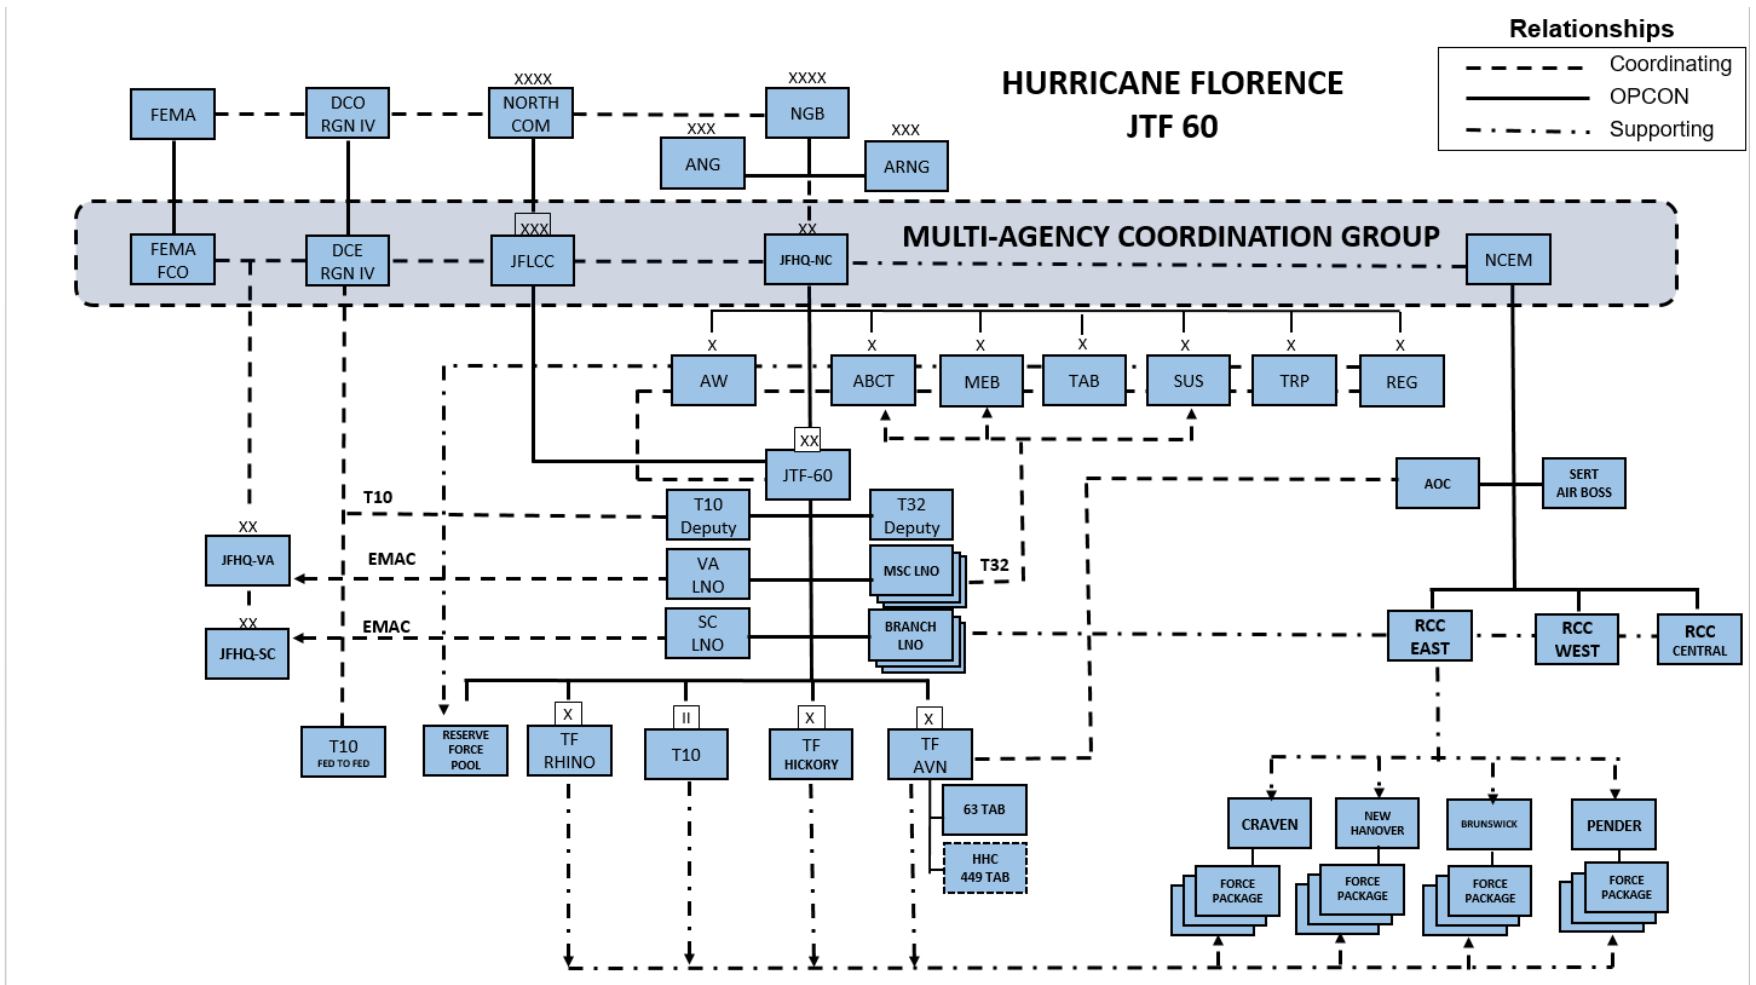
HURRICANE FLORENCE
JTF 60

Relationships
Coordinating
OPCON
Supporting

FEMA
DCO RGN IV
XXXX
NORTH COM
XXXX
NGB
XXX
ANG
XXX
ARNG

MULTI-AGENCY COORDINATION GROUP
FEMA FCO
DCE RGN IV
XXX
JFLCC
XX
JFHQ-NC
NCEM

X
AW
X
ABCT
X
MEB
X
TAB
X
SUS
X
TRP
X
REG

XX
JTF-60
T10
T10 Deputy
T32 Deputy
XX
JFHQ-VA
EMAC
VA LNO
MSC LNO
T32
XX
JFHQ-SC
EMAC
SC LNO
BRANCH LNO

AOC
SERT AIR BOSS
RCC EAST
RCC WEST
RCC CENTRAL

T10 FED TO FED
RESERVE FORCE POOL
X
TF RHINO
II
T10
X
TF HICKORY
X
TF AVN
63 TAB
HHC 449 TAB

CRAVEN
NEW HANOVER
BRUNSWICK
PENDER
FORCE PACKAGE
FORCE PACKAGE
FORCE PACKAGE
FORCE PACKAGE